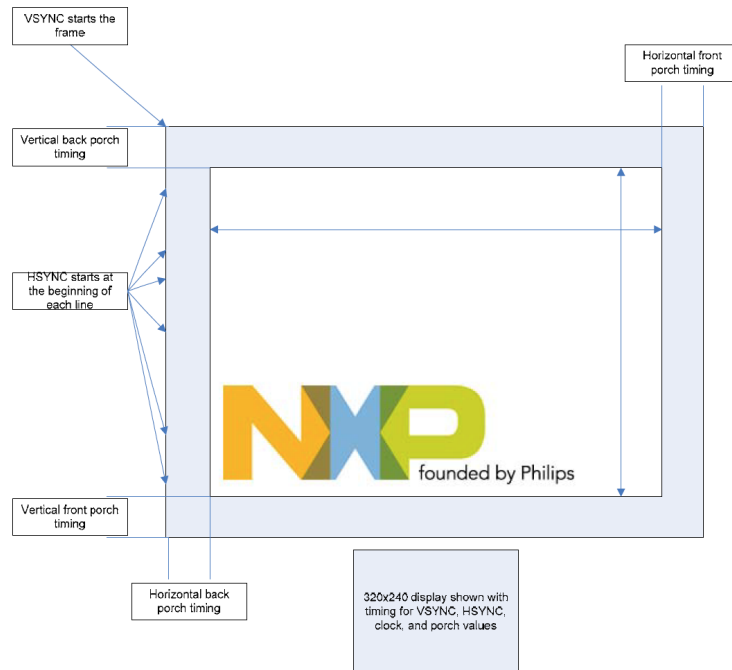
VSYNC starts the frame

Horizontal front porch timing

Vertical back porch timing

HSYNC starts at the beginning of each line

NXP founded by Philips

Vertical front porch timing

Horizontal back porch timing

320x240 display shown with timing for VSYNC, HSYNC, clock, and porch values